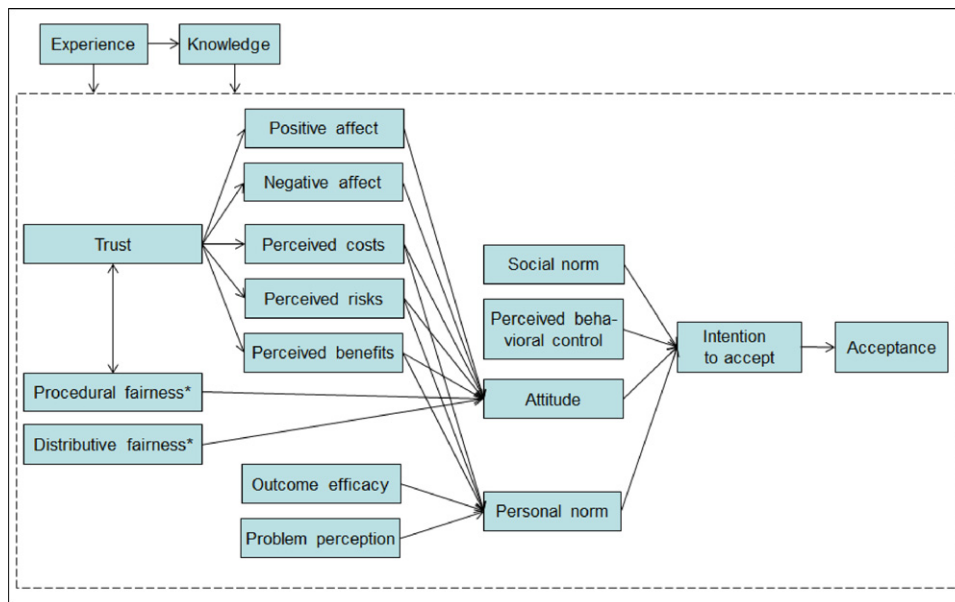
Experience
Knowledge
Positive affect
Negative affect
Trust
Perceived costs
Perceived risks
Perceived benefits
Social norm
Perceived behavioral control
Intention to accept
Acceptance
Procedural fairness*
Attitude
Distributive fairness*
Outcome efficacy
Personal norm
Problem perception